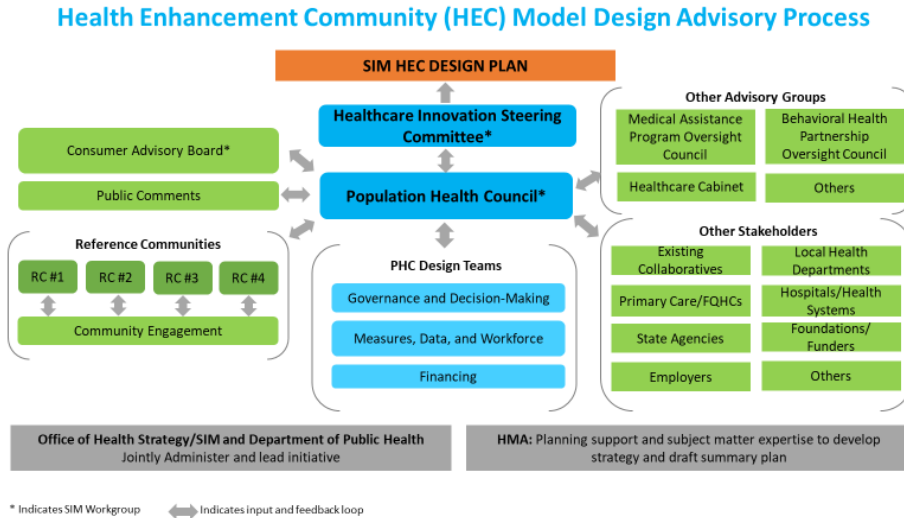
Health Enhancement Community (HEC) Model Design Advisory Process

SIM HEC DESIGN PLAN

Healthcare Innovation Steering Committee*

Population Health Council*

Consumer Advisory Board*

Public Comments

Reference Communities

RC #1

RC #2

RC #3

RC #4

Community Engagement

PHC Design Teams

Governance and Decision-Making

Measures, Data, and Workforce

Financing

Other Advisory Groups

Medical Assistance Program Oversight Council

Behavioral Health Partnership Oversight Council

Healthcare Cabinet

Others

Other Stakeholders

Existing Collaboratives

Local Health Departments

Primary Care/FQHCs

Hospitals/Health Systems

State Agencies

Foundations/ Funders

Employers

Others

Office of Health Strategy/SIM and Department of Public Health
Jointly Administer and lead initiative

HMA: Planning support and subject matter expertise to develop strategy and draft summary plan

* Indicates SIM Workgroup

Indicates input and feedback loop